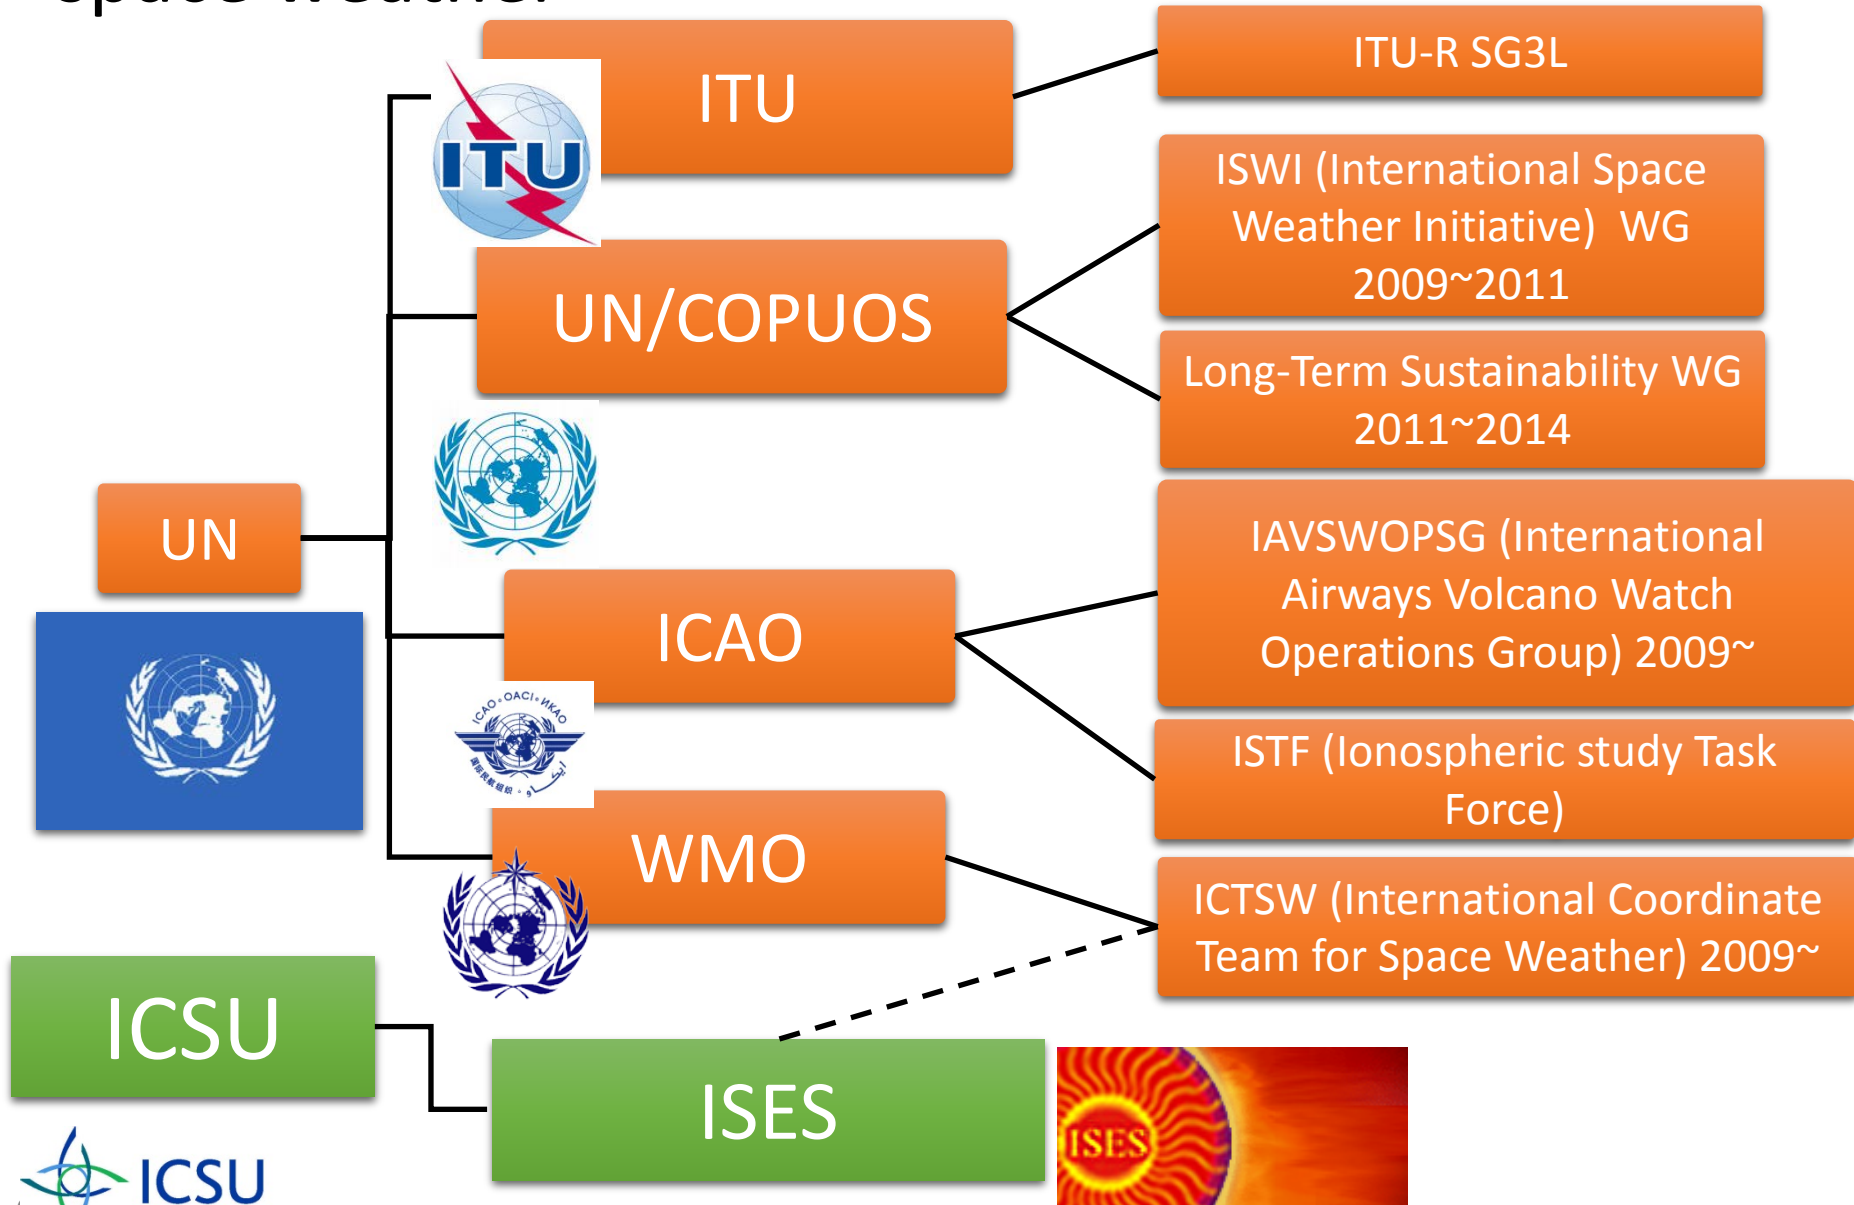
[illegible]

ITU

ITU

UN/COPUOS

UN

ICAO

ICAO • OACI • ИКАО

WMO

ICSU

ICSU

ISES

ISES

ITU-R SG3L

ISWI (International Space Weather Initiative) WG 2009~2011

Long-Term Sustainability WG 2011~2014

IAVSWOPSG (International Airways Volcano Watch Operations Group) 2009~

ISTF (Ionospheric study Task Force)

ICTSW (International Coordinate Team for Space Weather) 2009~